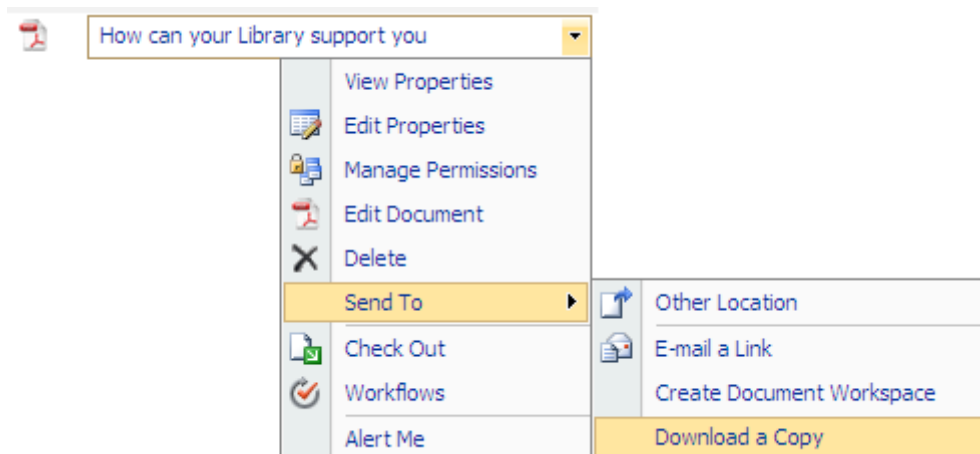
How can your Library support you

View Properties
Edit Properties
Manage Permissions
Edit Document
Delete
Send To
Check Out
Workflows
Alert Me

Other Location
E-mail a Link
Create Document Workspace
Download a Copy